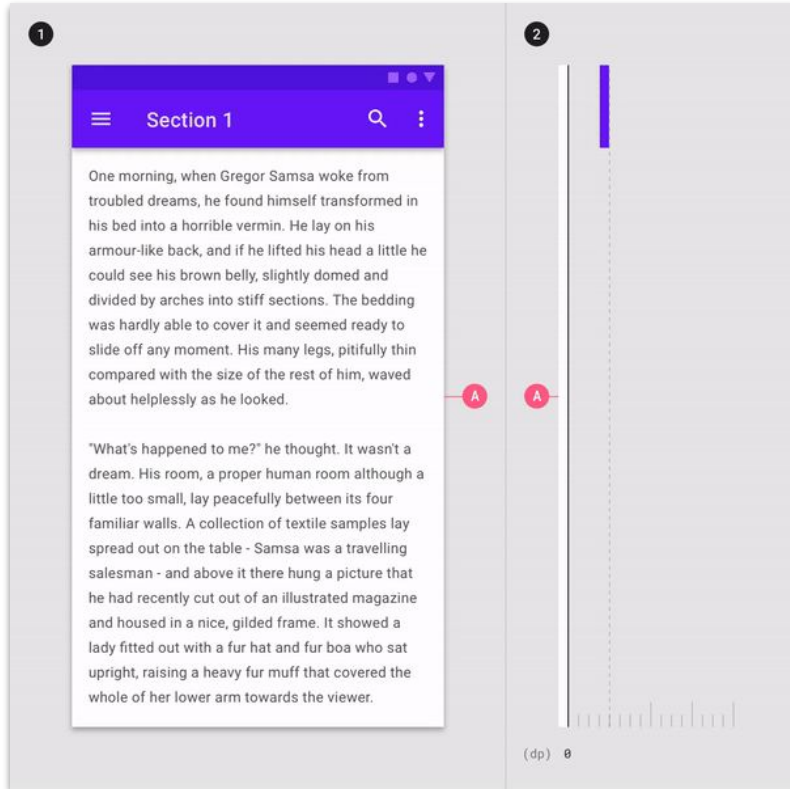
1

Section 1

One morning, when Gregor Samsa woke from troubled dreams, he found himself transformed in his bed into a horrible vermin. He lay on his armour-like back, and if he lifted his head a little he could see his brown belly, slightly domed and divided by arches into stiff sections. The bedding was hardly able to cover it and seemed ready to slide off any moment. His many legs, pitifully thin compared with the size of the rest of him, waved about helplessly as he looked.

"What's happened to me?" he thought. It wasn't a dream. His room, a proper human room although a little too small, lay peacefully between its four familiar walls. A collection of textile samples lay spread out on the table - Samsa was a travelling salesman - and above it there hung a picture that he had recently cut out of an illustrated magazine and housed in a nice, gilded frame. It showed a lady fitted out with a fur hat and fur boa who sat upright, raising a heavy fur muff that covered the whole of her lower arm towards the viewer.

A

2

A

(dp) 0